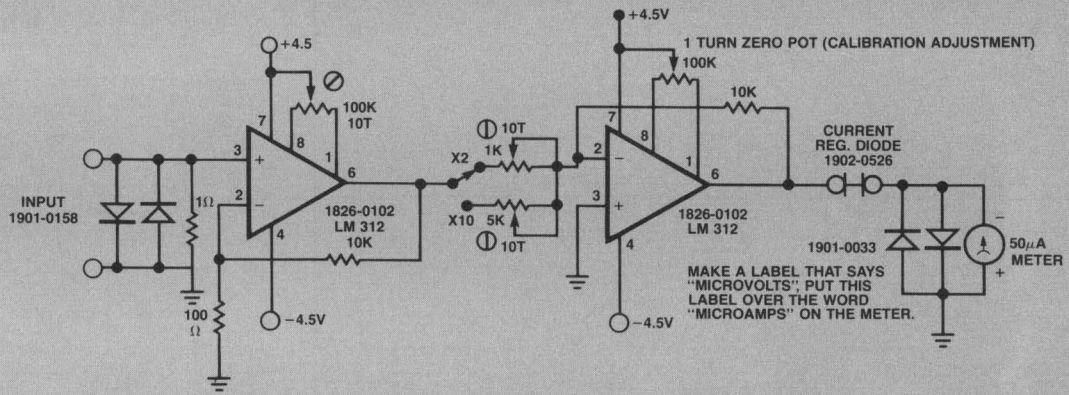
+4.5

100K
10T

7
8
1
3
+
2
−
6
4

INPUT
1901-0158

1Ω

100
Ω

1826-0102
LM 312
10K

−4.5V

10T
X2
1K
X10
5K
10T

+4.5V

1 TURN ZERO POT (CALIBRATION ADJUSTMENT)

100K
10K

7
8
2
−
1
3
+
6
4

1826-0102
LM 312

−4.5V

CURRENT
REG. DIODE
1902-0526

1901-0033

−
50μA
METER
+

MAKE A LABEL THAT SAYS "MICROVOLTS", PUT THIS LABEL OVER THE WORD "MICROAMPS" ON THE METER.